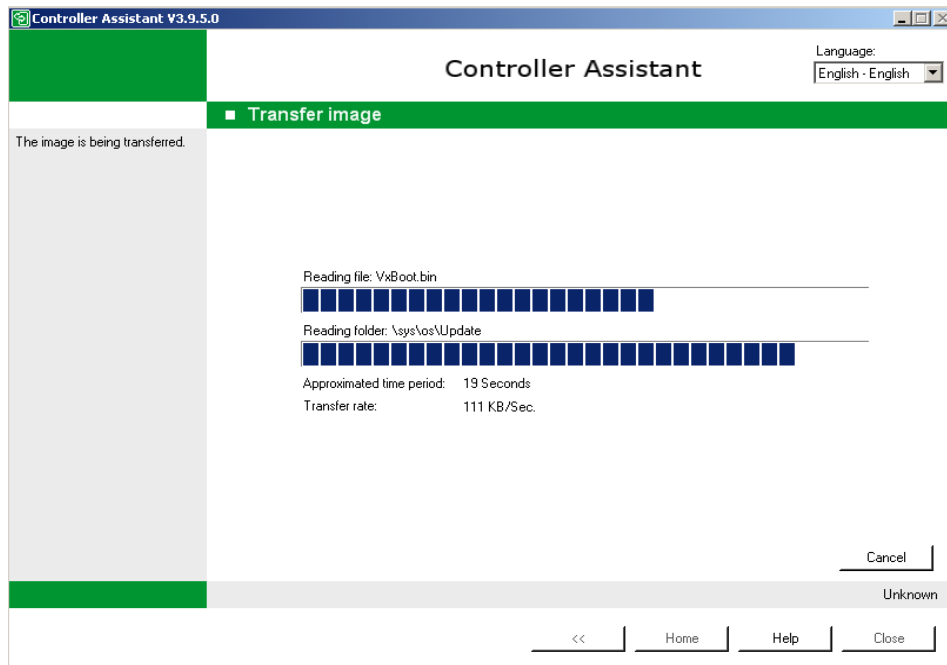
Controller Assistant V3.9.5.0

Controller Assistant

Language:
English - English

Transfer image

The image is being transferred.

Reading file: VxBoot.bin

Reading folder: \sys\os\Update

| Approximated time period: | 19 Seconds |
|---|---|
| Transfer rate: | 111 KB/Sec. |

Cancel

Unknown

<<
Home
Help
Close